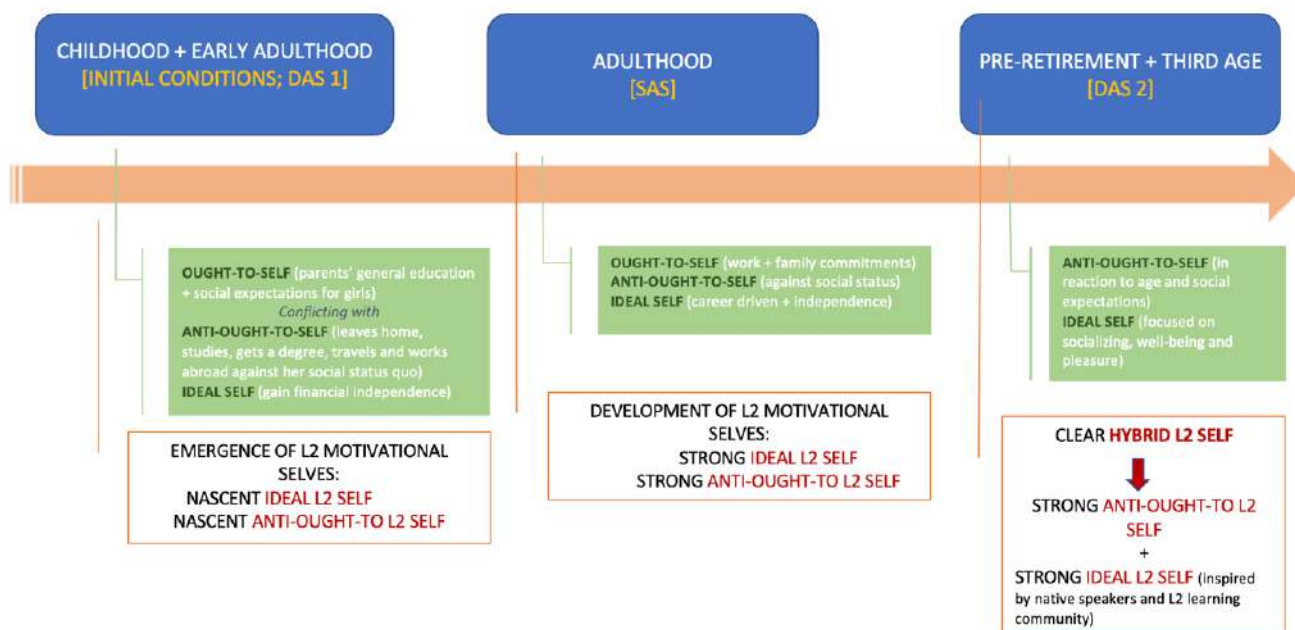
CHILDHOOD + EARLY ADULTHOOD
[INITIAL CONDITIONS; DAS 1]

ADULTHOOD
[SAS]

PRE-RETIREMENT + THIRD AGE
[DAS 2]

OUGHT-TO-SELF (parents' general education + social expectations for girls)
Conflicting with
ANTI-OUGHT-TO-SELF (leaves home, studies, gets a degree, travels and works abroad against her social status quo)
IDEAL SELF (gain financial independence)

EMERGENCE OF L2 MOTIVATIONAL SELVES:
NASCENT IDEAL L2 SELF
NASCENT ANTI-OUGHT-TO L2 SELF

OUGHT-TO-SELF (work + family commitments)
ANTI-OUGHT-TO-SELF (against social status)
IDEAL SELF (career driven + independence)

DEVELOPMENT OF L2 MOTIVATIONAL SELVES:
STRONG IDEAL L2 SELF
STRONG ANTI-OUGHT-TO L2 SELF

ANTI-OUGHT-TO-SELF (in reaction to age and social expectations)
IDEAL SELF (focused on socializing, well-being and pleasure)

CLEAR HYBRID L2 SELF

STRONG ANTI-OUGHT-TO L2 SELF
+
STRONG IDEAL L2 SELF (Inspired by native speakers and L2 learning community)